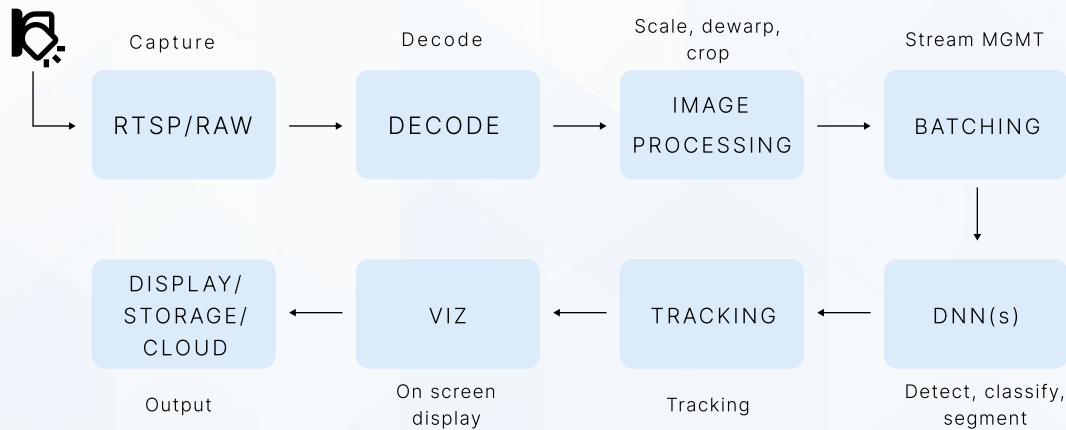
Capture

RTSP/RAW

Decode

DECODE

Scale, dewarp, crop

IMAGE PROCESSING

Stream MGMT

BATCHING

DNN(s)

Detect, classify, segment

TRACKING

Tracking

VIZ

On screen display

DISPLAY/ STORAGE/ CLOUD

Output